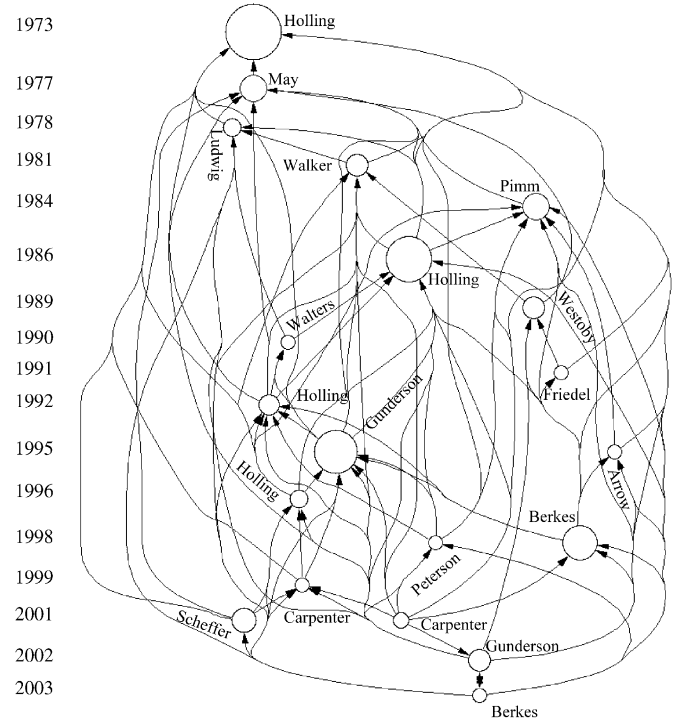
1973
1977
1978
1981
1984
1986
1989
1990
1991
1992
1995
1996
1998
1999
2001
2002
2003

Holling
May
Ludwig
Walker
Pimm
Holling
Westoby
Walters
Friedel
Holling
Gunderson
Holling
Arrow
Berkes
Peterson
Scheffer
Carpenter
Carpenter
Gunderson
Berkes